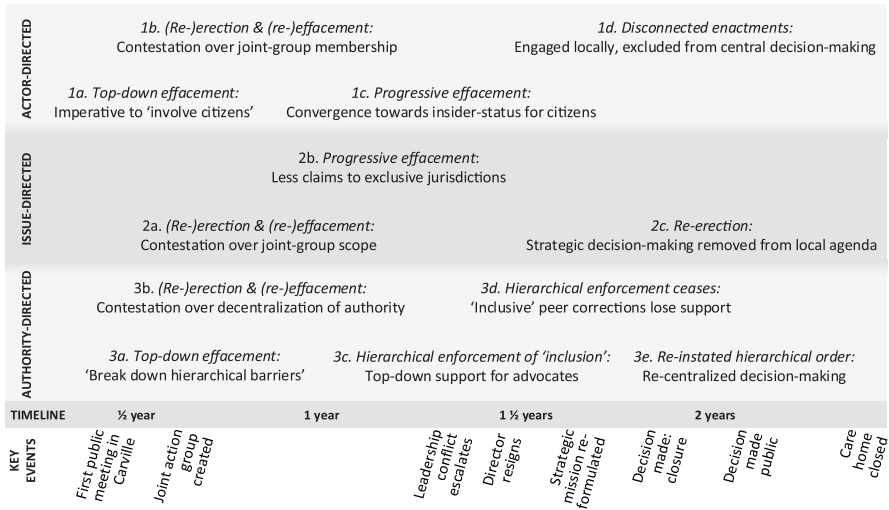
ACTOR-DIRECTED

1b. (Re-)erection & (re-)effacement:
Contestation over joint-group membership

1d. Disconnected enactments:
Engaged locally, excluded from central decision-making

1a. Top-down effacement:
Imperative to 'involve citizens'

1c. Progressive effacement:
Convergence towards insider-status for citizens

ISSUE-DIRECTED

2b. Progressive effacement:
Less claims to exclusive jurisdictions

2a. (Re-)erection & (re-)effacement:
Contestation over joint-group scope

2c. Re-erection:
Strategic decision-making removed from local agenda

AUTHORITY-DIRECTED

3b. (Re-)erection & (re-)effacement:
Contestation over decentralization of authority

3d. Hierarchical enforcement ceases:
'Inclusive' peer corrections lose support

3a. Top-down effacement:
'Break down hierarchical barriers'

3c. Hierarchical enforcement of 'inclusion':
Top-down support for advocates

3e. Re-instated hierarchical order:
Re-centralized decision-making

TIMELINE ½ year 1 year 1 ½ years 2 years

KEY EVENTS

First public meeting in Canville

Joint action group created

Leadership conflict escalates

Director resigns

Strategic mission re-formulated

Decision made: closure

Decision made public

Care home closed